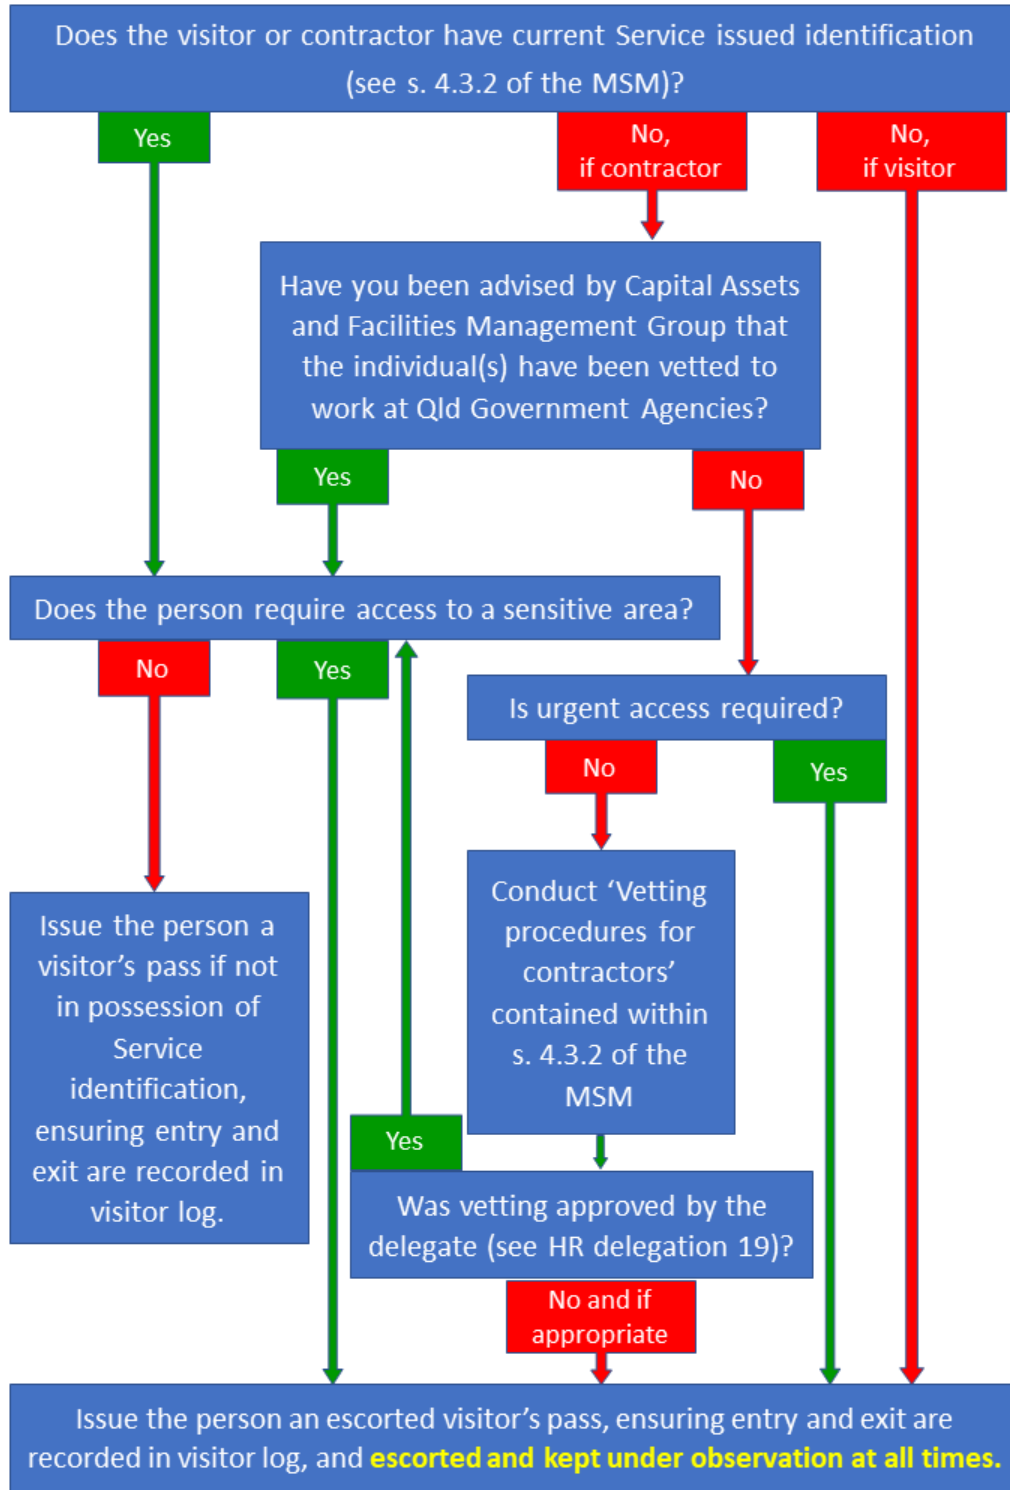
Does the visitor or contractor have current Service issued identification (see s. 4.3.2 of the MSM)?

Yes

No, if contractor

No, if visitor

Have you been advised by Capital Assets and Facilities Management Group that the individual(s) have been vetted to work at Qld Government Agencies?

Yes

No

Does the person require access to a sensitive area?

No

Yes

Is urgent access required?

No

Yes

Conduct 'Vetting procedures for contractors' contained within s. 4.3.2 of the MSM

Issue the person a visitor's pass if not in possession of Service identification, ensuring entry and exit are recorded in visitor log.

Yes

Was vetting approved by the delegate (see HR delegation 19)?

No and if appropriate

Issue the person an escorted visitor's pass, ensuring entry and exit are recorded in visitor log, and escorted and kept under observation at all times.